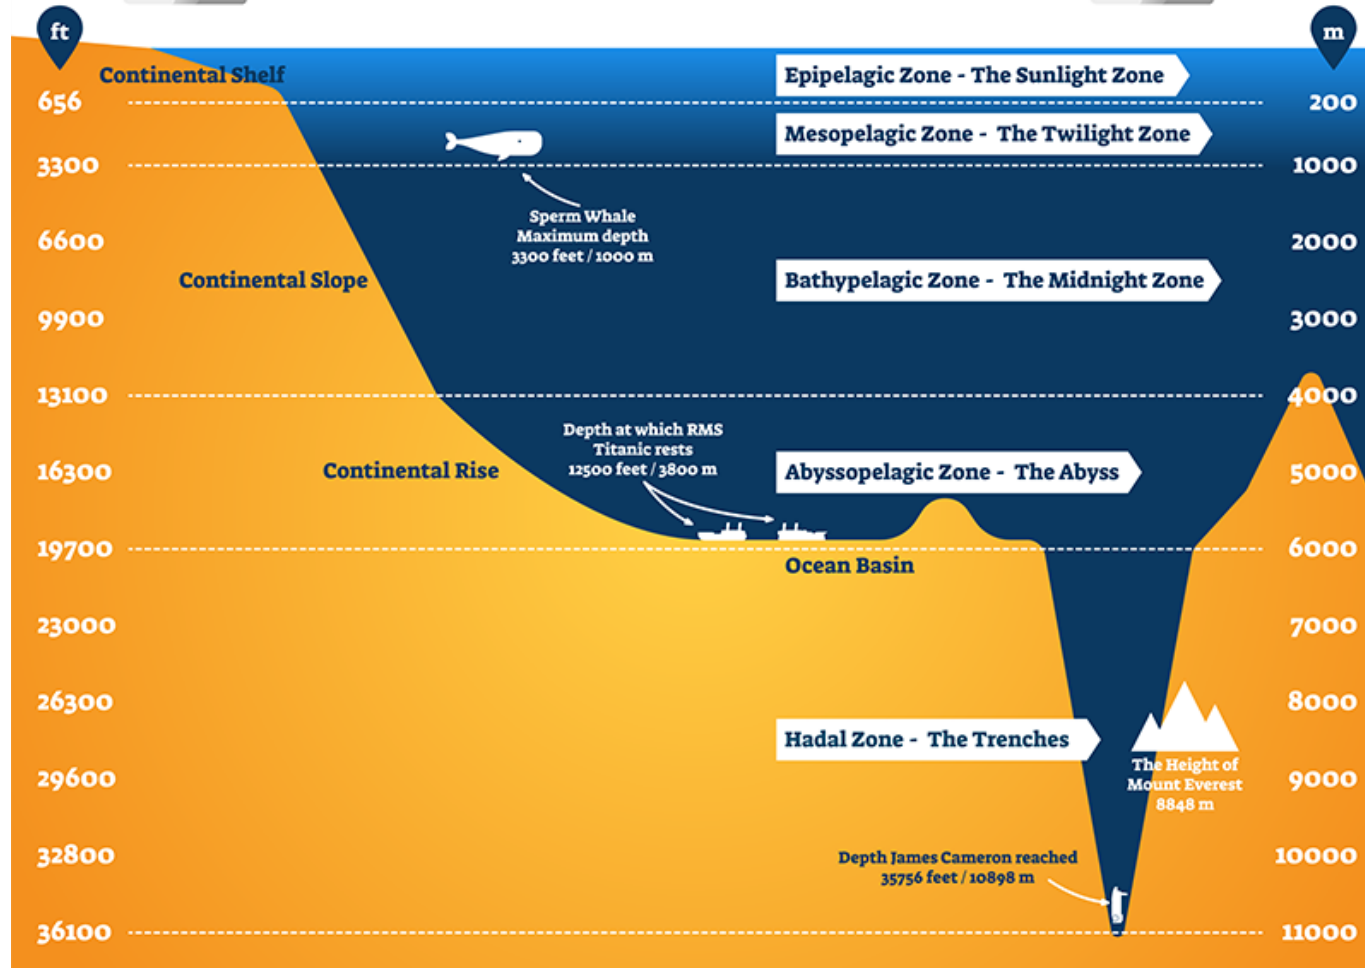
ft

m

Continental Shelf

Epipelagic Zone - The Sunlight Zone

656

200

Mesopelagic Zone - The Twilight Zone

3300

1000

Sperm Whale
Maximum depth
3300 feet / 1000 m

6600

2000

Continental Slope

Bathypelagic Zone - The Midnight Zone

9900

3000

13100

4000

Depth at which RMS
Titanic rests
12500 feet / 3800 m

16300

Continental Rise

Abyssopelagic Zone - The Abyss

5000

19700

6000

Ocean Basin

23000

7000

26300

8000

Hadal Zone - The Trenches

The Height of
Mount Everest
8848 m

29600

9000

Depth James Cameron reached
35756 feet / 10898 m

32800

10000

36100

11000